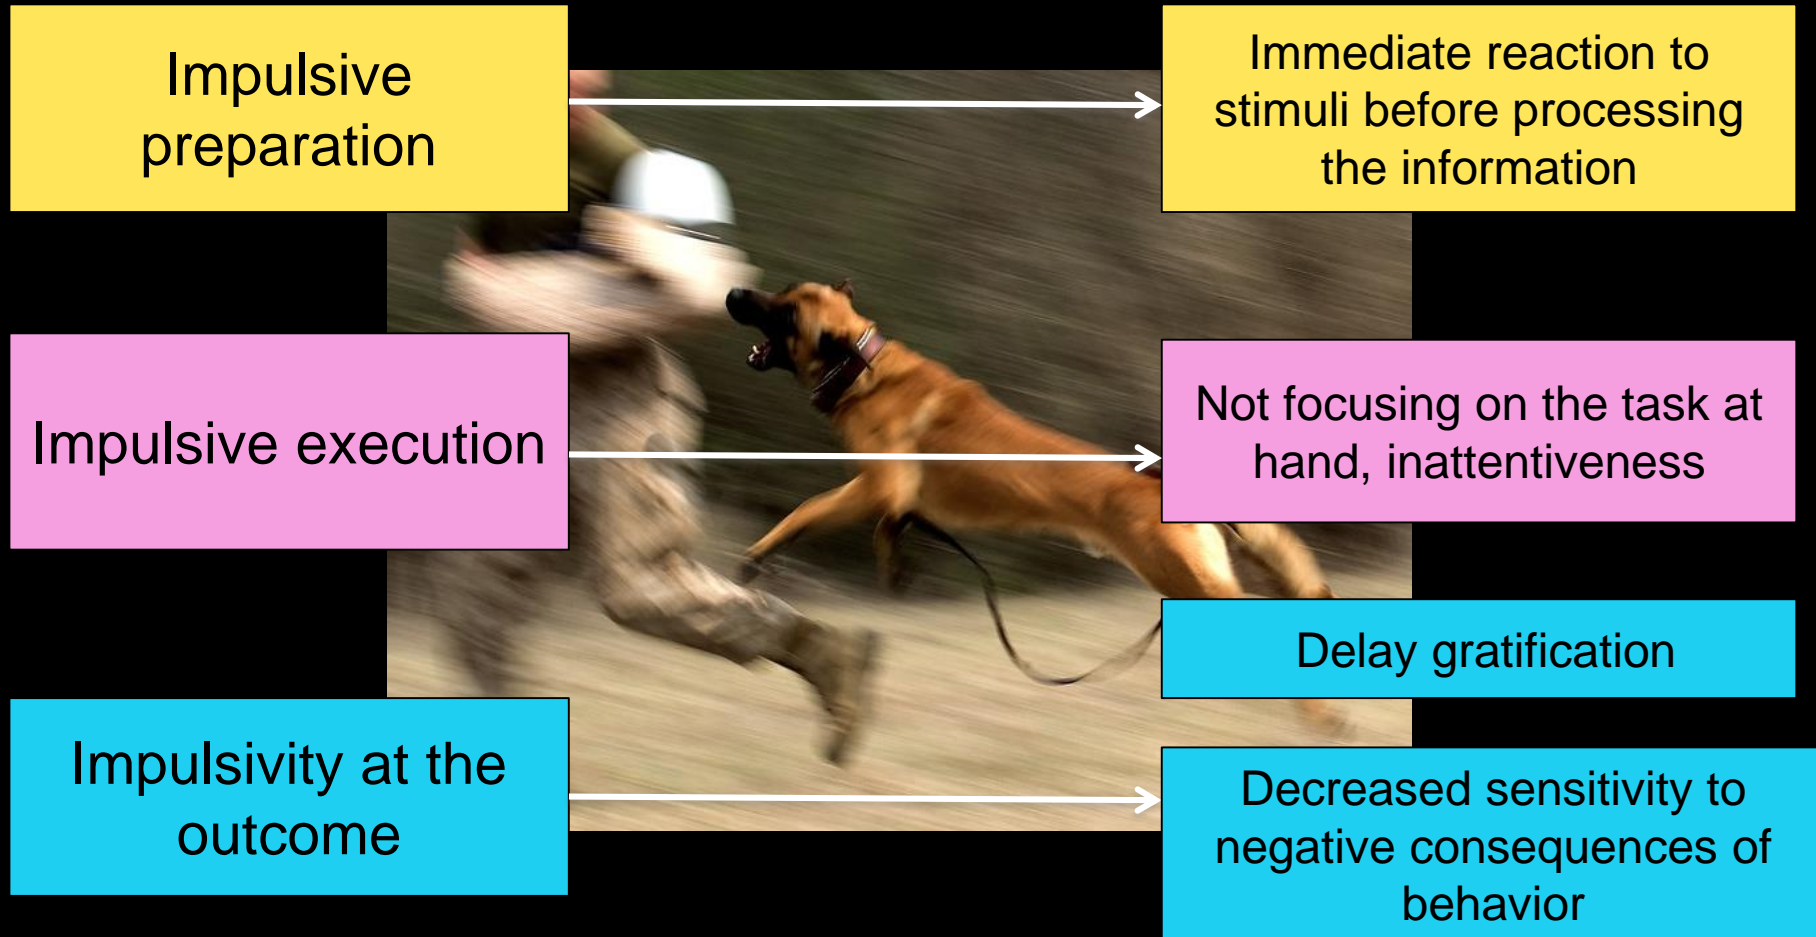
Impulsive preparation

Immediate reaction to stimuli before processing the information

Impulsive execution

Not focusing on the task at hand, inattentiveness

Delay gratification

Impulsivity at the outcome

Decreased sensitivity to negative consequences of behavior